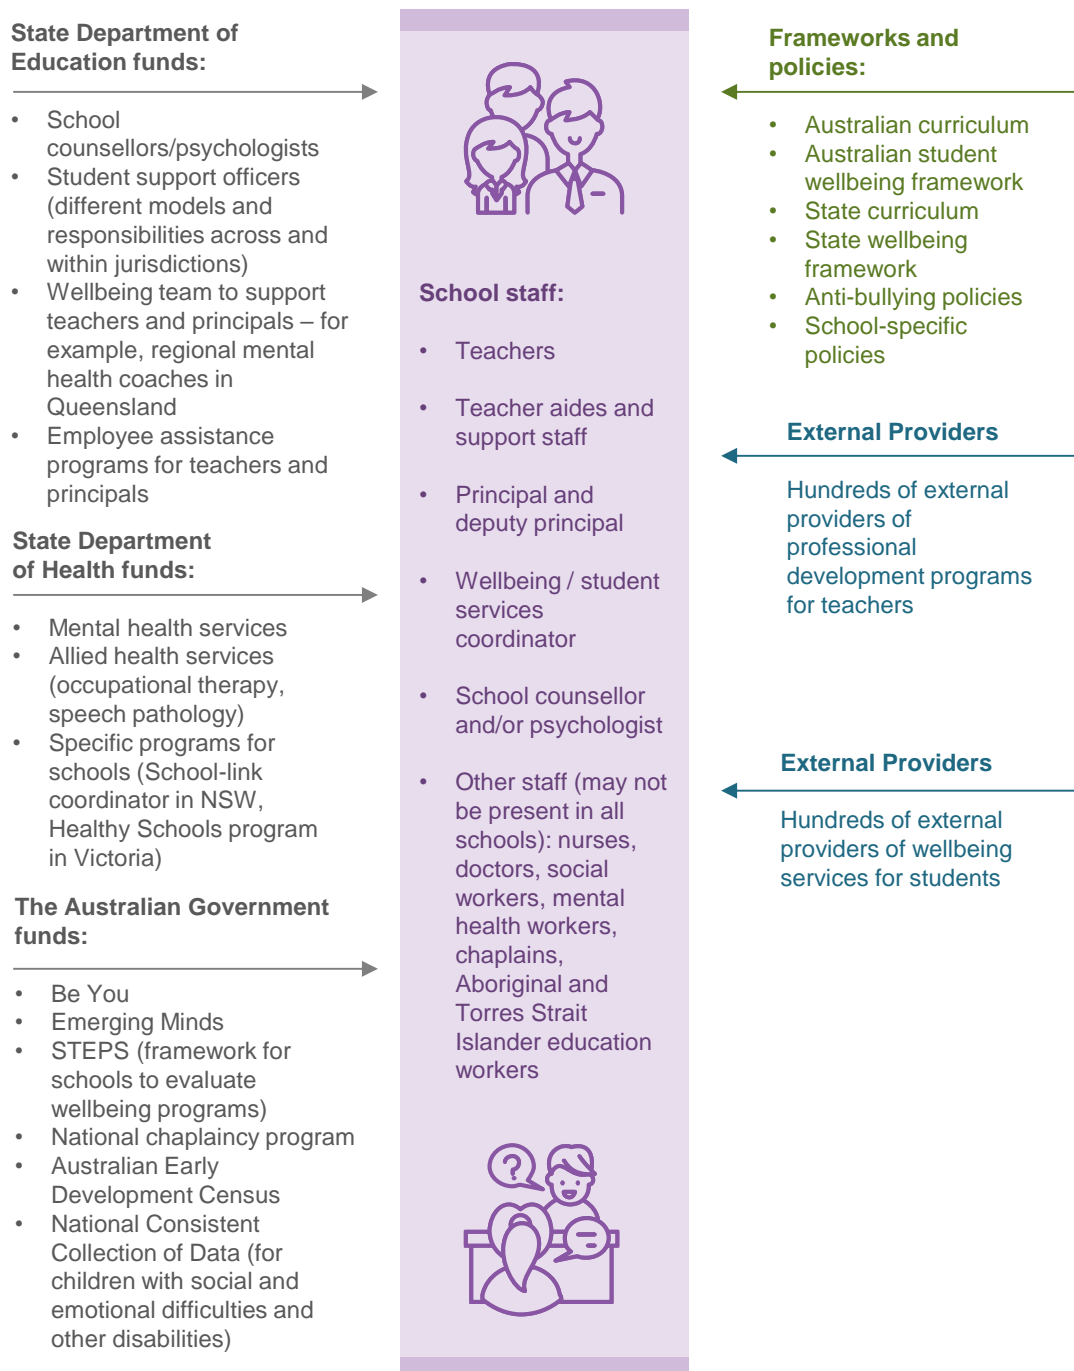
State Department of Education funds:

- School counsellors/psychologists
- Student support officers (different models and responsibilities across and within jurisdictions)
- Wellbeing team to support teachers and principals – for example, regional mental health coaches in Queensland
- Employee assistance programs for teachers and principals

State Department of Health funds:

- Mental health services
- Allied health services (occupational therapy, speech pathology)
- Specific programs for schools (School-link coordinator in NSW, Healthy Schools program in Victoria)

The Australian Government funds:

- Be You
- Emerging Minds
- STEPS (framework for schools to evaluate wellbeing programs)
- National chaplaincy program
- Australian Early Development Census
- National Consistent Collection of Data (for children with social and emotional difficulties and other disabilities)

School staff:

- Teachers
- Teacher aides and support staff
- Principal and deputy principal
- Wellbeing / student services coordinator
- School counsellor and/or psychologist
- Other staff (may not be present in all schools): nurses, doctors, social workers, mental health workers, chaplains, Aboriginal and Torres Strait Islander education workers

Frameworks and policies:

- Australian curriculum
- Australian student wellbeing framework
- State curriculum
- State wellbeing framework
- Anti-bullying policies
- School-specific policies

External Providers

Hundreds of external providers of professional development programs for teachers

External Providers

Hundreds of external providers of wellbeing services for students